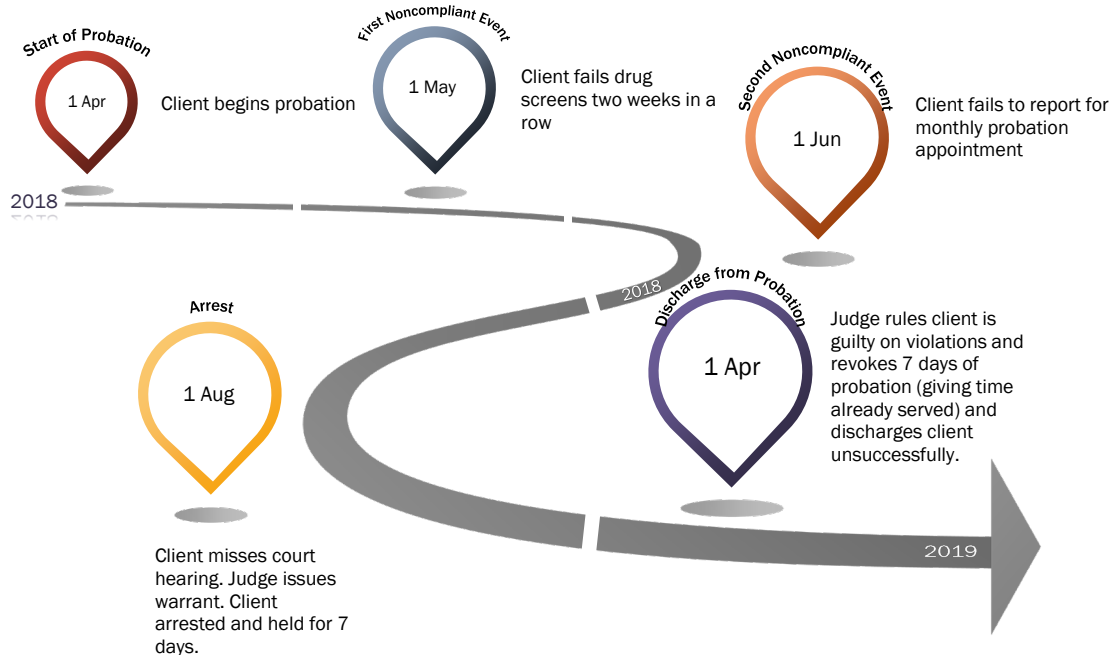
Start of Probation

1 Apr

Client begins probation

First Noncompliant Event

1 May

Client fails drug screens two weeks in a row

Second Noncompliant Event

1 Jun

Client fails to report for monthly probation appointment

2018

2018

Arrest

1 Aug

Client misses court hearing. Judge issues warrant. Client arrested and held for 7 days.

Discharge from Probation

1 Apr

Judge rules client is guilty on violations and revokes 7 days of probation (giving time already served) and discharges client unsuccessfully.

2019